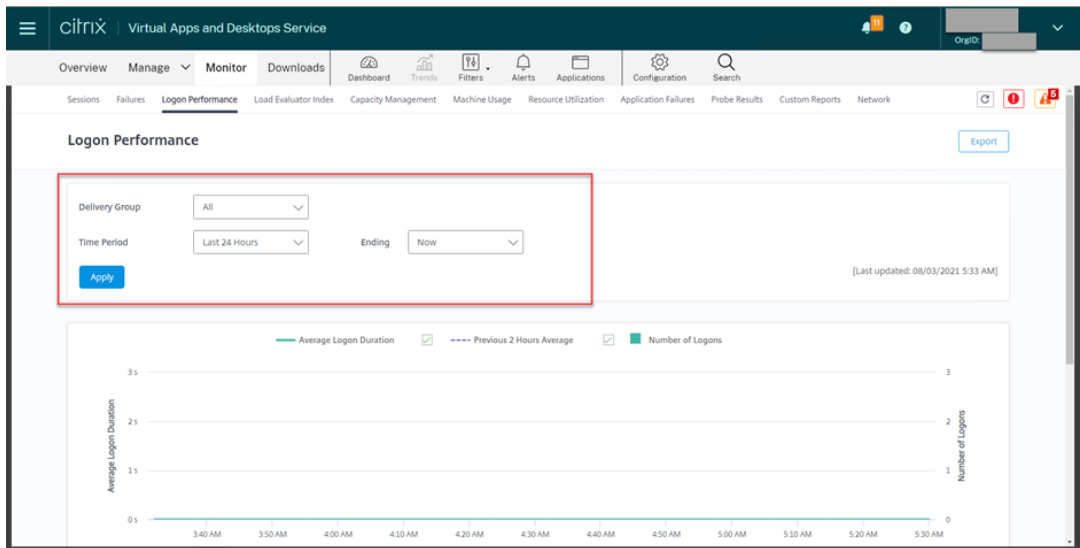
citrix | Virtual Apps and Desktops Service

11

?

OrgID: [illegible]

Overview Manage Monitor Downloads

Dashboard Trends Filters Alerts Applications Configuration Search

Sessions Failures Logon Performance Load Evaluator Index Capacity Management Machine Usage Resource Utilization Application Failures Probe Results Custom Reports Network

5

Logon Performance

Export

Delivery Group All

Time Period Last 24 Hours Ending Now

Apply

[Last updated: 08/03/2021 5:33 AM]

Average Logon Duration Previous 2 Hours Average Number of Logons

Average Logon Duration

3 s
2 s
1 s
0 s

Number of Logons

3
2
1
0

3:40 AM 3:50 AM 4:00 AM 4:10 AM 4:20 AM 4:30 AM 4:40 AM 4:50 AM 5:00 AM 5:10 AM 5:20 AM 5:30 AM